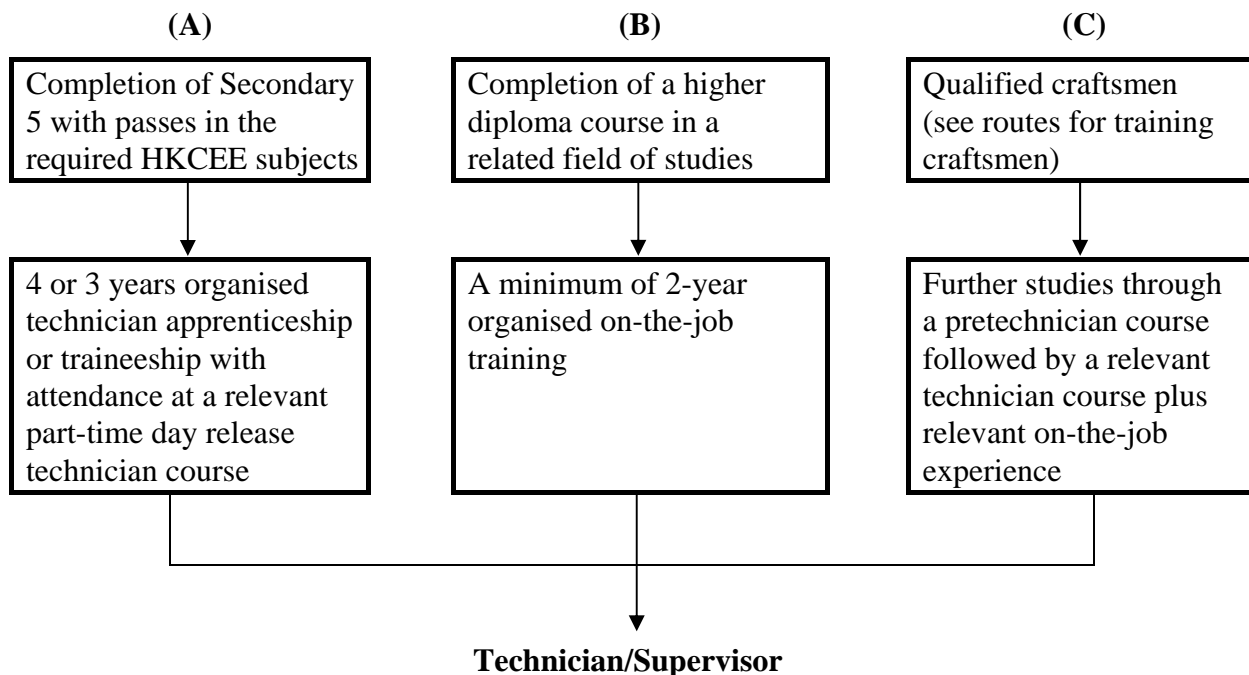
(A)

Completion of Secondary 5 with passes in the required HKCEE subjects

4 or 3 years organised technician apprenticeship or traineeship with attendance at a relevant part-time day release technician course

(B)

Completion of a higher diploma course in a related field of studies

A minimum of 2-year organised on-the-job training

(C)

Qualified craftsmen (see routes for training craftsmen)

Further studies through a pretechnician course followed by a relevant technician course plus relevant on-the-job experience

Technician/Supervisor